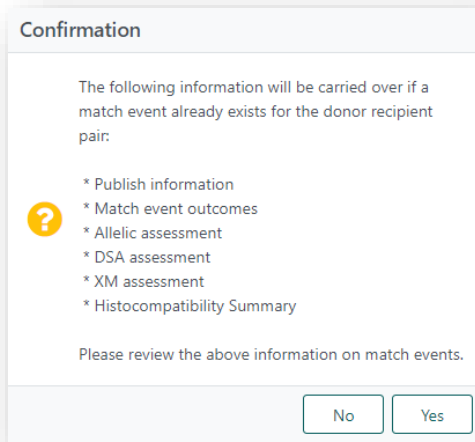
Confirmation

The following information will be carried over if a match event already exists for the donor recipient pair:

* Publish information
* Match event outcomes
* Allelic assessment
* DSA assessment
* XM assessment
* Histocompatibility Summary

Please review the above information on match events.

No
Yes